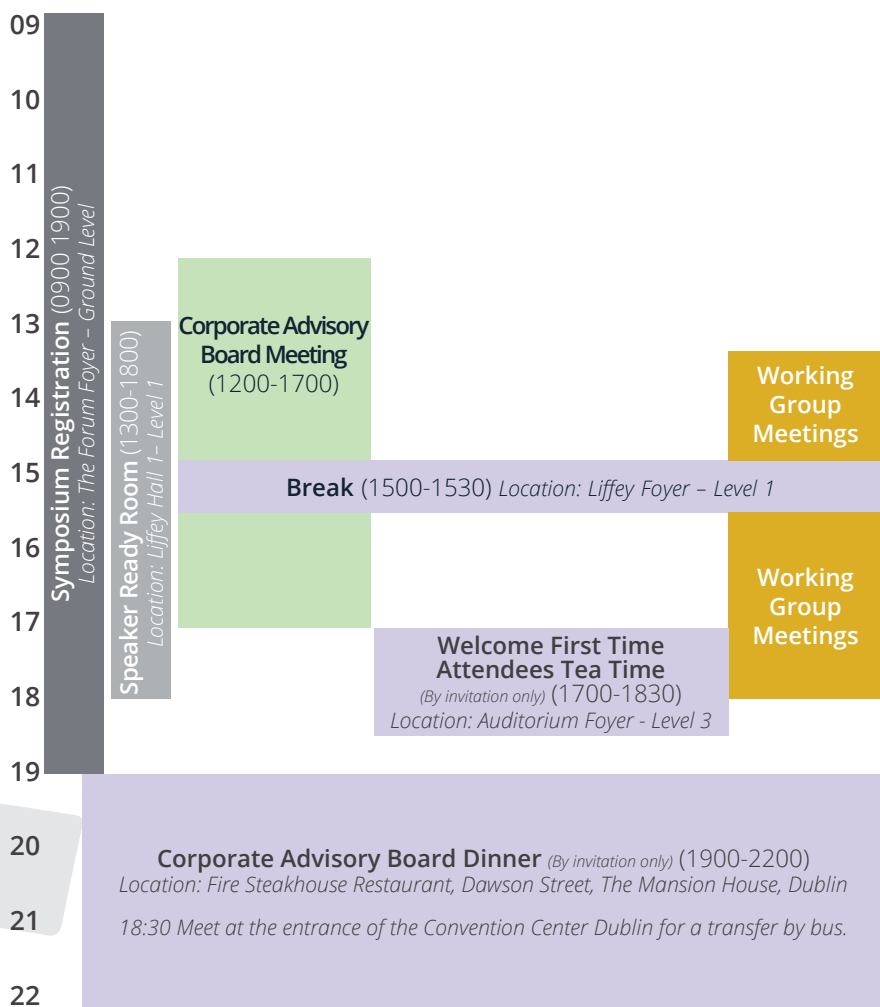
09
10
11
12
13
14
15
16
17
18
19
20
21
22

Symposium Registration (0900 1900)
Location: The Forum Foyer – Ground Level

Speaker Ready Room (1300-1800)
Location: Liffey Hall 1– Level 1

Corporate Advisory Board Meeting
(1200-1700)

Working Group Meetings

Break (1500-1530) Location: Liffey Foyer – Level 1

Working Group Meetings

Welcome First Time Attendees Tea Time
(By invitation only) (1700-1830)
Location: Auditorium Foyer - Level 3

Corporate Advisory Board Dinner (By invitation only) (1900-2200)
Location: Fire Steakhouse Restaurant, Dawson Street, The Mansion House, Dublin

18:30 Meet at the entrance of the Convention Center Dublin for a transfer by bus.